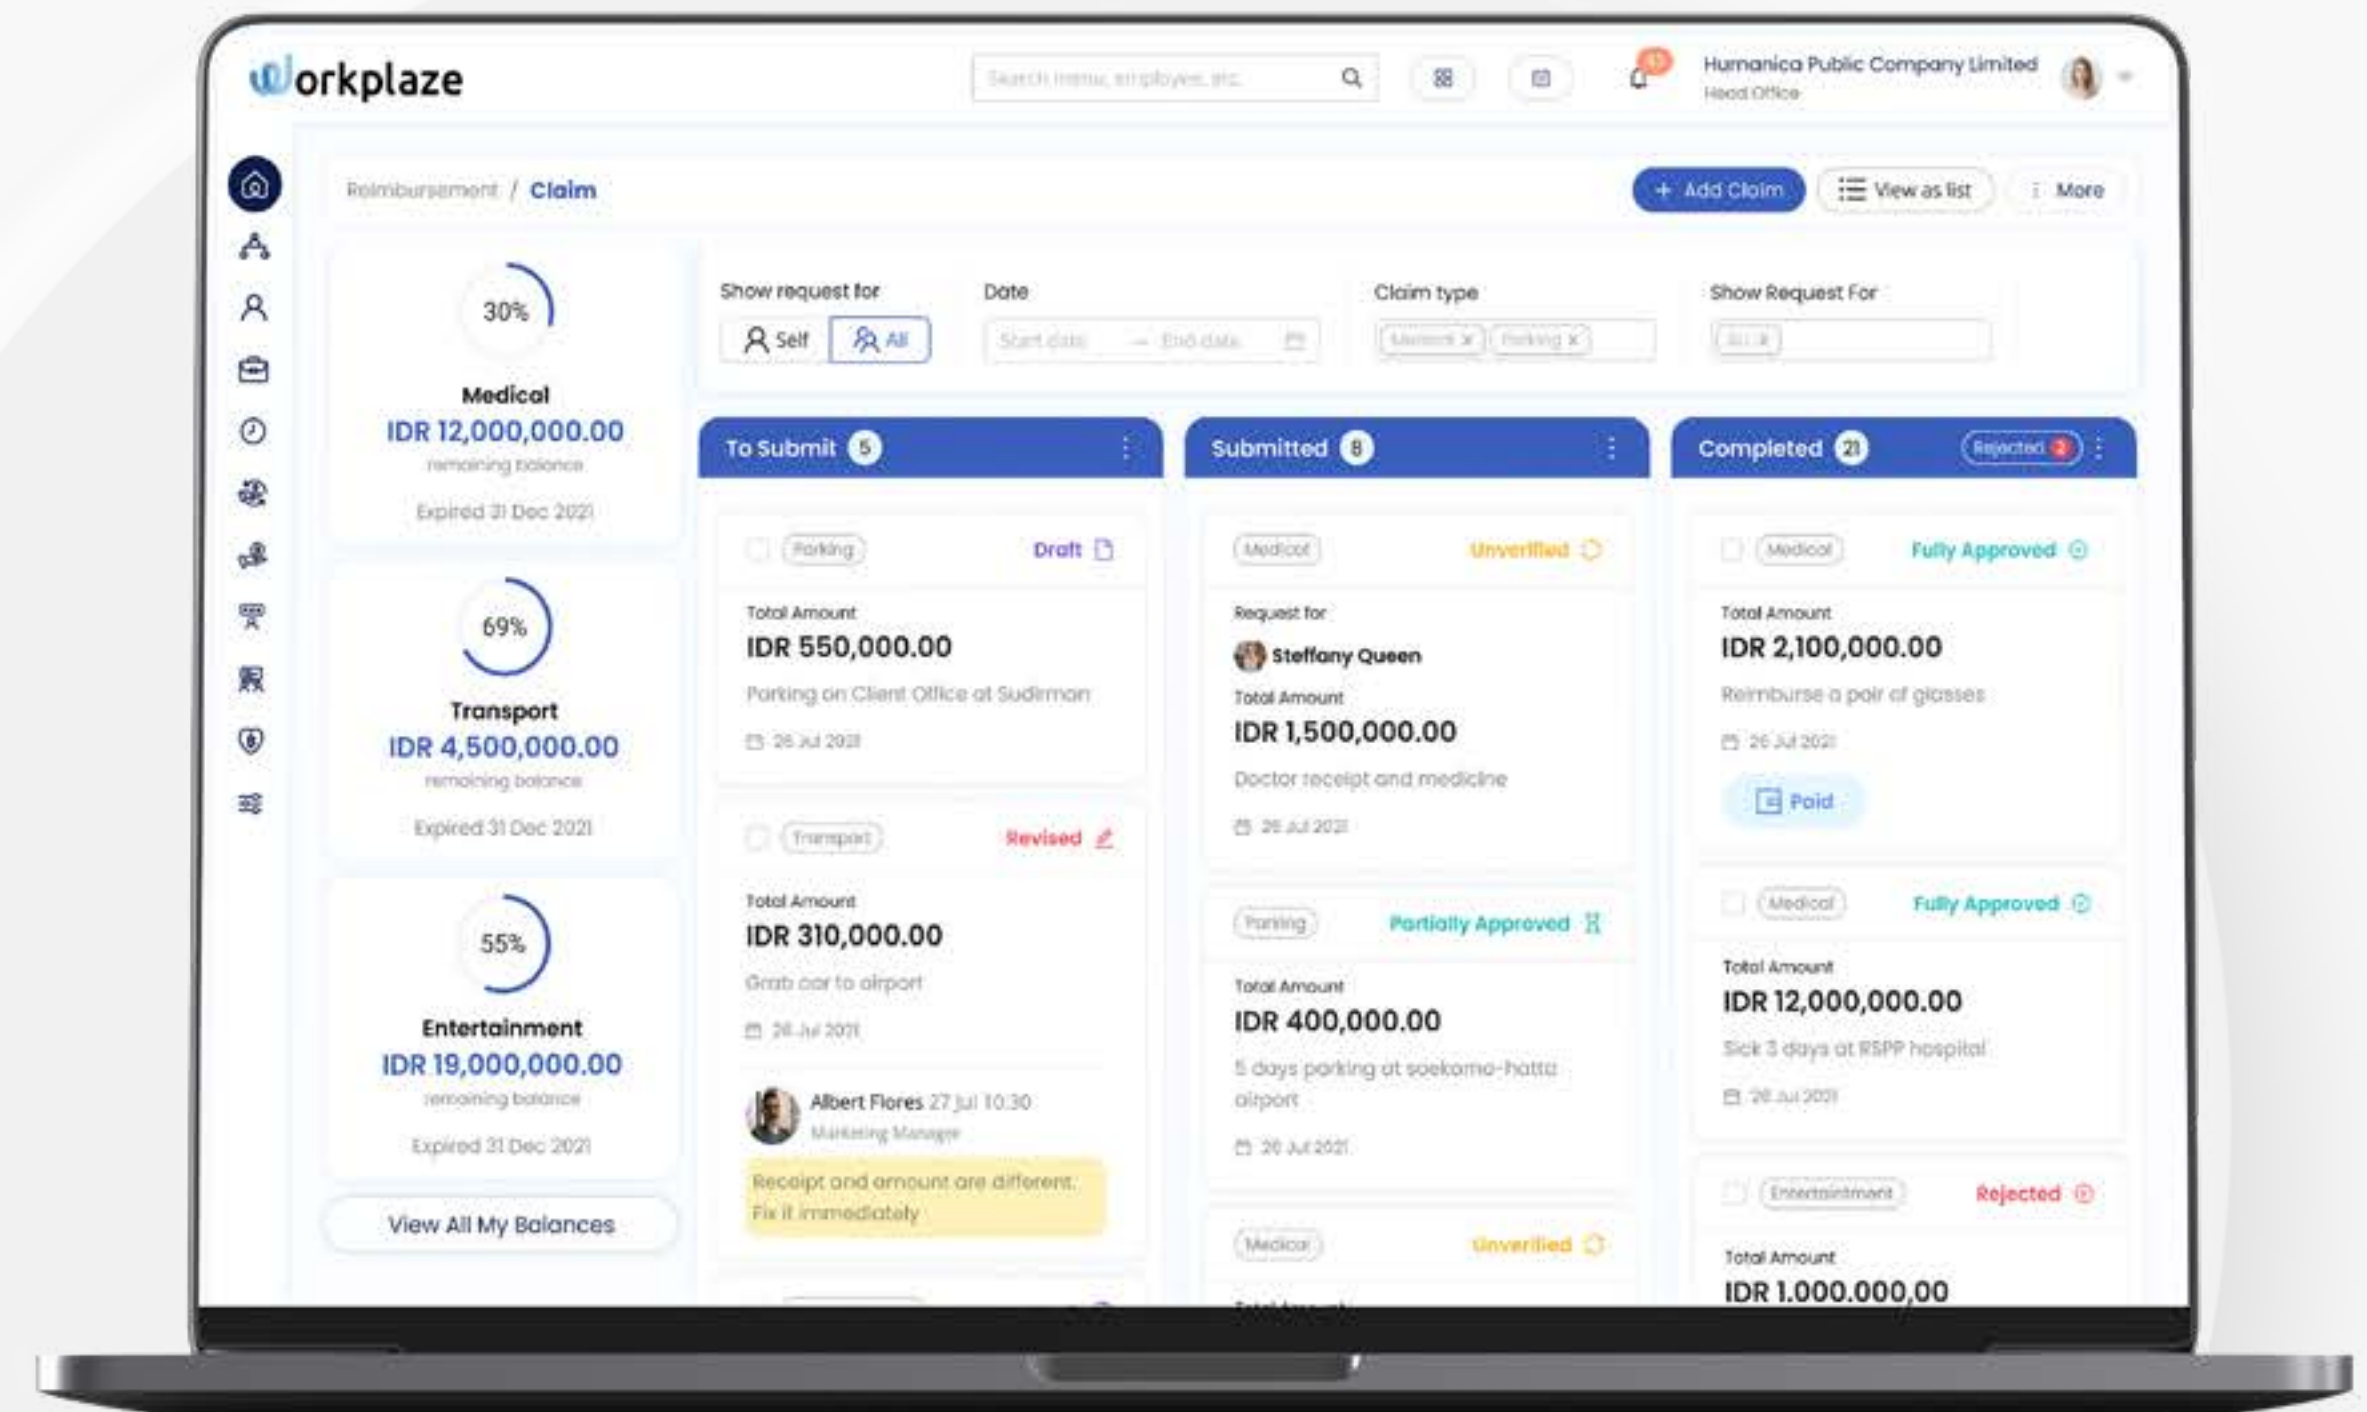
Workplaze

Search menu, employee, etc.

Humanica Public Company Limited
Head Office

Reimbursement / Claim

+ Add Claim   View as list   More

30%
Medical
IDR 12,000,000.00
remaining balance
Expired 31 Dec 2021

69%
Transport
IDR 4,500,000.00
remaining balance
Expired 31 Dec 2021

55%
Entertainment
IDR 19,000,000.00
remaining balance
Expired 31 Dec 2021

View All My Balances

Show request for
Self   All

Date
Start date → End date

Claim type
Medical × Parking ×

Show Request For
All ×

To Submit 5

Parking   Draft
Total Amount
IDR 550,000.00
Parking on Client Office at Sudirman
26 Jul 2021

Transport   Revised
Total Amount
IDR 310,000.00
Grab car to airport
26 Jul 2021

Albert Flores 27 Jul 10:30
Marketing Manager
Receipt and amount are different. Fix it immediately

Submitted 8

Medical   Unverified
Request for
Steffany Queen
Total Amount
IDR 1,500,000.00
Doctor receipt and medicine
26 Jul 2021

Parking   Partially Approved
Total Amount
IDR 400,000.00
5 days parking at soekarno-hatta airport
26 Jul 2021

Medical   Unverified

Completed 21   Rejected 2

Medical   Fully Approved
Total Amount
IDR 2,100,000.00
Reimburse a pair of glasses
26 Jul 2021
Paid

Medical   Fully Approved
Total Amount
IDR 12,000,000.00
Sick 3 days at RSPP hospital
26 Jul 2021

Entertainment   Rejected
Total Amount
IDR 1.000.000,00